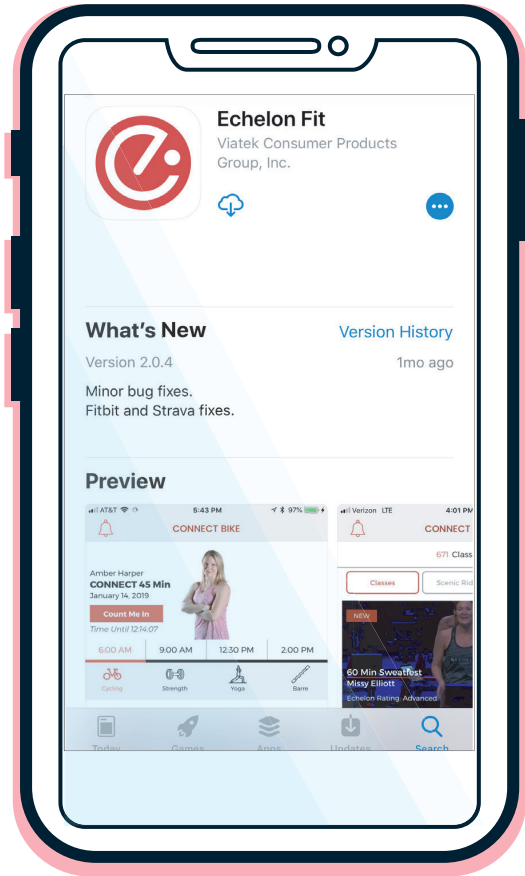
Echelon Fit
Viatek Consumer Products Group, Inc.

What's New
Version History
Version 2.0.4
1mo ago
Minor bug fixes.
Fitbit and Strava fixes.

Preview

AT&T 5:43 PM 97%
CONNECT BIKE
Amber Harper
CONNECT 45 Min
January 14, 2019
Count Me In
Time Until 12:14:07
6:00 AM
9:00 AM
12:30 PM
2:00 PM
Cycling
Strength
Yoga
Barre

Verizon LTE 4:01 PM
CONNECT
671 Class
Classes
Scenic Rid
NEW
60 Min Sweatfest
Missy Elliott
Echelon Rating: Advanced

Today
Games
Apps
Updates
Search